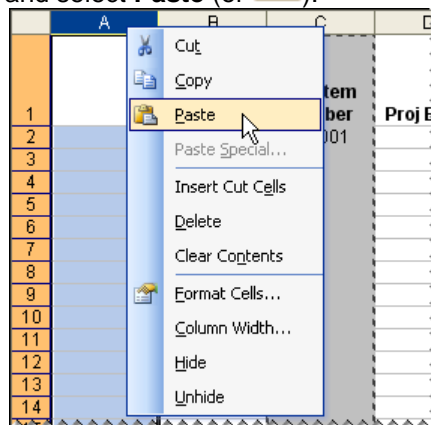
and select Paste (or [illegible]).

A B C D

1 tem ber Proj E
2 001
3
4
5
6
7
8
9
10
11
12
13
14

Cut
Copy
Paste
Paste Special...
Insert Cut Cells
Delete
Clear Contents
Format Cells...
Column Width...
Hide
Unhide